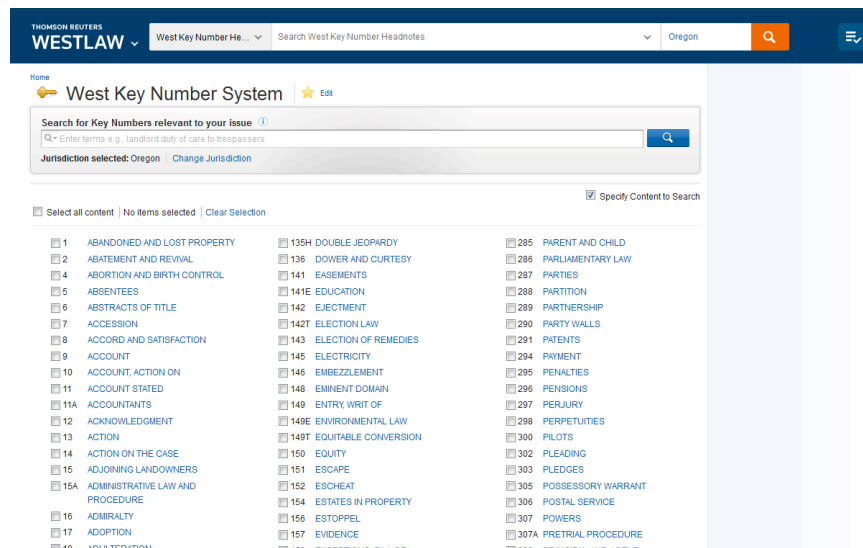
THOMSON REUTERS
WESTLAW

West Key Number He...

Search West Key Number Headnotes

Oregon

Home

West Key Number System

Edit

Search for Key Numbers relevant to your issue

Enter terms e.g., landlord duty of care to trespassers

Jurisdiction selected: Oregon Change Jurisdiction

Specify Content to Search

Select all content | No items selected | Clear Selection

1 ABANDONED AND LOST PROPERTY
2 ABATEMENT AND REVIVAL
4 ABORTION AND BIRTH CONTROL
5 ABSENTEES
6 ABSTRACTS OF TITLE
7 ACCESSION
8 ACCORD AND SATISFACTION
9 ACCOUNT
10 ACCOUNT, ACTION ON
11 ACCOUNT STATED
11A ACCOUNTANTS
12 ACKNOWLEDGMENT
13 ACTION
14 ACTION ON THE CASE
15 ADJOINING LANDOWNERS
15A ADMINISTRATIVE LAW AND PROCEDURE
16 ADMIRALTY
17 ADOPTION
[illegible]

135H DOUBLE JEOPARDY
136 DOWER AND CURTESY
141 EASEMENTS
141E EDUCATION
142 EJECTMENT
142T ELECTION LAW
143 ELECTION OF REMEDIES
145 ELECTRICITY
146 EMBEZZLEMENT
148 EMINENT DOMAIN
149 ENTRY, WRIT OF
149E ENVIRONMENTAL LAW
149T EQUITABLE CONVERSION
150 EQUITY
151 ESCAPE
152 ESCHEAT
154 ESTATES IN PROPERTY
156 ESTOPPEL
157 EVIDENCE
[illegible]

285 PARENT AND CHILD
286 PARLIAMENTARY LAW
287 PARTIES
288 PARTITION
289 PARTNERSHIP
290 PARTY WALLS
291 PATENTS
294 PAYMENT
295 PENALTIES
296 PENSIONS
297 PERJURY
298 PERPETUITIES
300 PILOTS
302 PLEADING
303 PLEDGES
305 POSSESSORY WARRANT
306 POSTAL SERVICE
307 POWERS
307A PRETRIAL PROCEDURE
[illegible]